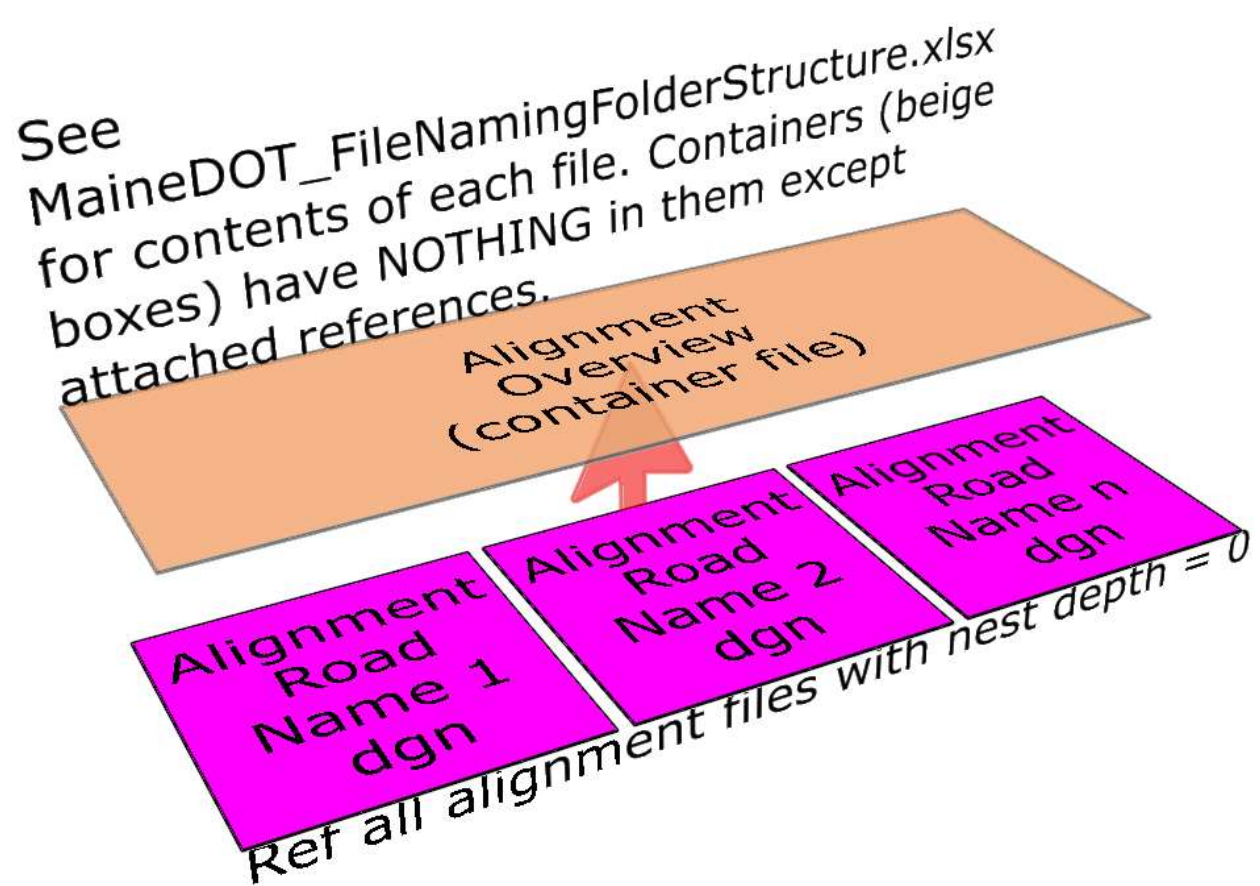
See MaineDOT_FileNamingFolderStructure.xlsx for contents of each file. Containers (beige boxes) have NOTHING in them except attached references.

Alignment Overview (container file)

Alignment Road Name 1 dgn

Alignment Road Name 2 dgn

Alignment Road Name n dgn

Ref all alignment files with nest depth = 0